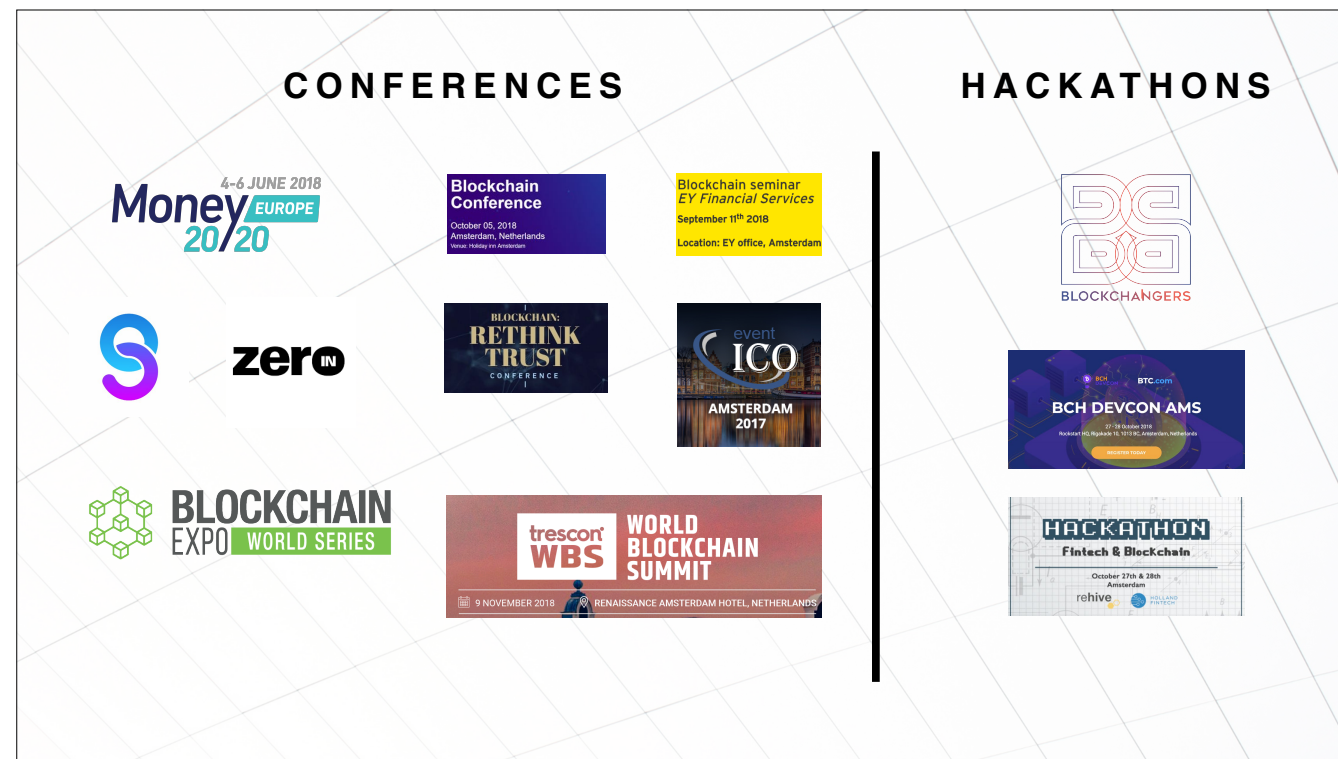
CONFERENCES

HACKATHONS

4-6 JUNE 2018
Money EUROPE
20/20

Blockchain Conference
October 05, 2018
Amsterdam, Netherlands
Venue: Holiday Inn Amsterdam

Blockchain seminar
EY Financial Services
September 11th 2018
Location: EY office, Amsterdam

zero IN

BLOCKCHAIN:
RETHINK TRUST
CONFERENCE

event
ICO
AMSTERDAM
2017

BLOCKCHAIN
EXPO WORLD SERIES

trescon WBS
WORLD BLOCKCHAIN SUMMIT
9 NOVEMBER 2018
RENAISSANCE AMSTERDAM HOTEL, NETHERLANDS

BLOCKCHANGERS

BCH
BTC.com
BCH DEVCON AMS
27 - 28 October 2018
Rockstart HQ, Rijkskade 10, 1013 BC, Amsterdam, Netherlands
REGISTER TODAY

HACKATHON
Fintech & Blockchain
October 27th & 28th
Amsterdam
rehive
HOLLAND FINTECH